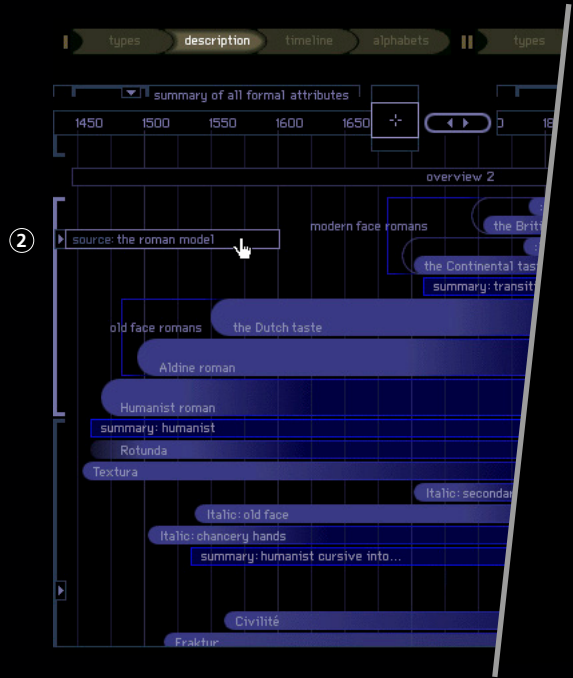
I types description timeline alphabets II types

summary of all formal attributes

1450 1500 1550 1600 1650 0 18

overview 2

②

source: the roman model

modern face romans

the Briti

the Continental tas

summary: transit

old face romans

the Dutch taste

Aldine roman

Humanist roman

summary: humanist

Rotunda

Textura

Italic: secondar

Italic: old face

Italic: chancery hands

summary: humanist cursive into...

Civilité

Fraktur